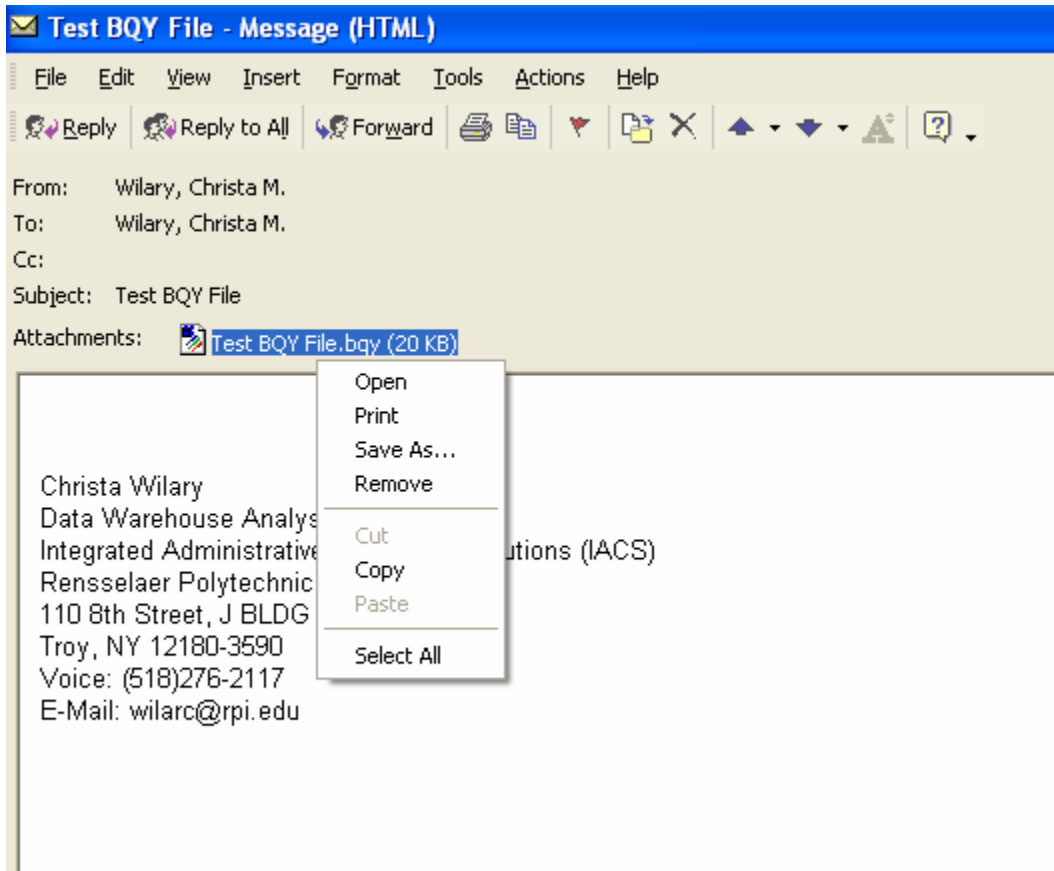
Test BQY File - Message (HTML)

File Edit View Insert Format Tools Actions Help

Reply Reply to All Forward

From: Wilary, Christa M.
To: Wilary, Christa M.
Cc:
Subject: Test BQY File
Attachments: Test BQY File.bqy (20 KB)

Open
Print
Save As...
Remove
Cut
Copy
Paste
Select All

Christa Wilary
Data Warehouse Analys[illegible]
Integrated Administrative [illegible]utions (IACS)
Rensselaer Polytechnic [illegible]
110 8th Street, J BLDG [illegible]
Troy, NY 12180-3590
Voice: (518)276-2117
E-Mail: wilarc@rpi.edu